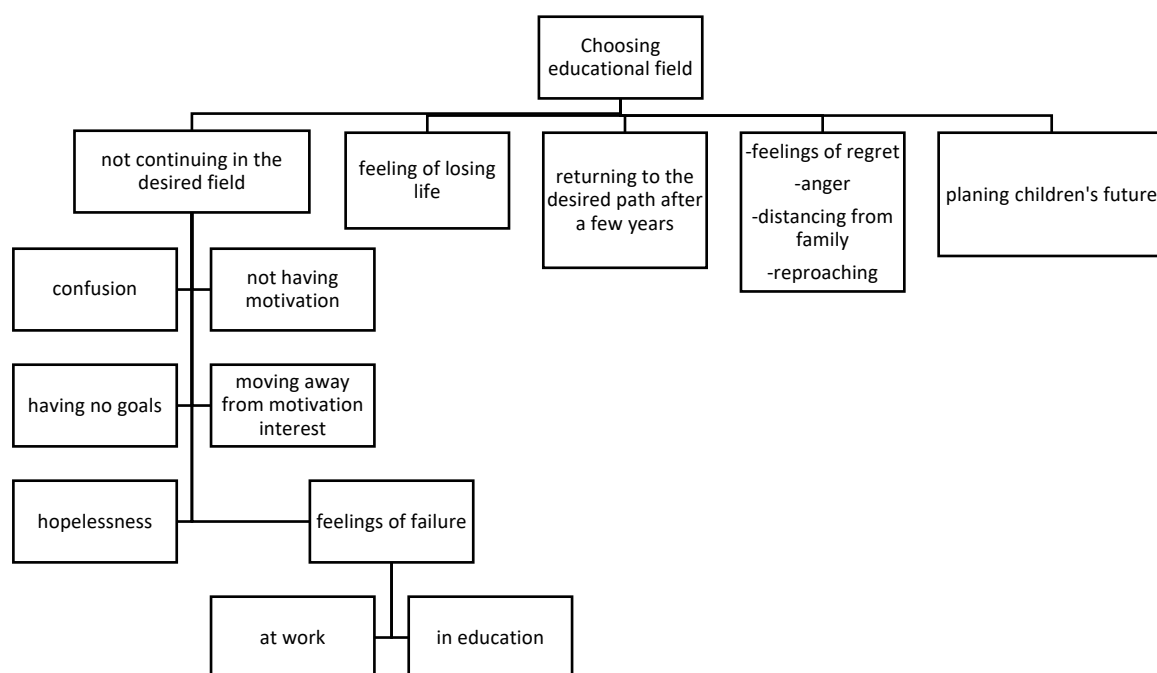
Choosing educational field

not continuing in the desired field

feeling of losing life

returning to the desired path after a few years

-feelings of regret
-anger
-distancing from family
-reproaching

planing children's future

confusion

not having motivation

having no goals

moving away from motivation interest

hopelessness

feelings of failure

at work

in education